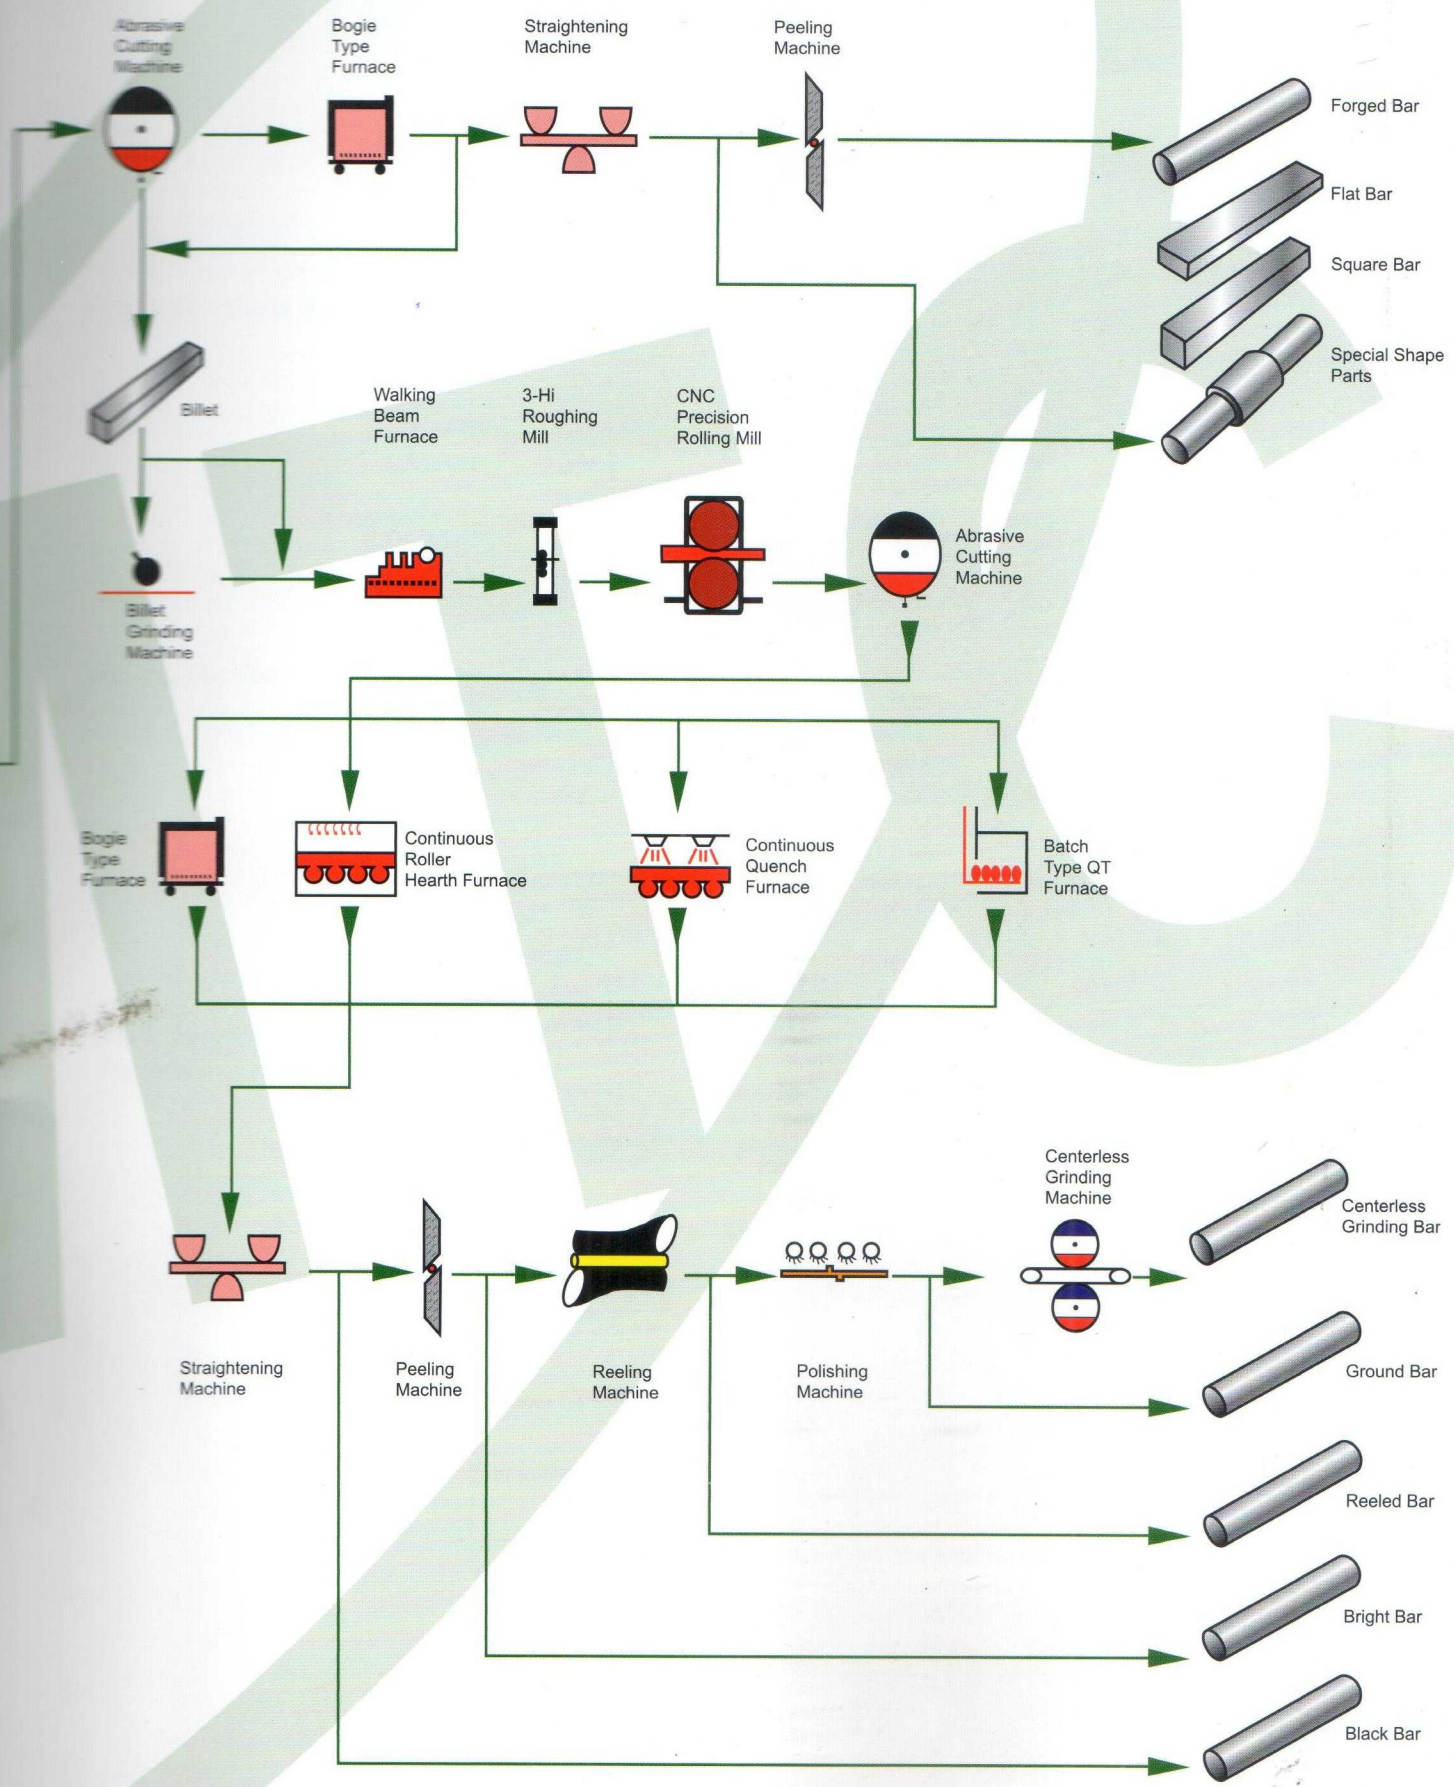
Abrasive Cutting Machine

Bogie Type Furnace

Straightening Machine

Peeling Machine

Forged Bar

Flat Bar

Square Bar

Special Shape Parts

Billet

Walking Beam Furnace

3-Hi Roughing Mill

CNC Precision Rolling Mill

Abrasive Cutting Machine

Billet Grinding Machine

Bogie Type Furnace

Continuous Roller Hearth Furnace

Continuous Quench Furnace

Batch Type QT Furnace

Centerless Grinding Machine

Centerless Grinding Bar

Straightening Machine

Peeling Machine

Reeling Machine

Polishing Machine

Ground Bar

Reeled Bar

Bright Bar

Black Bar